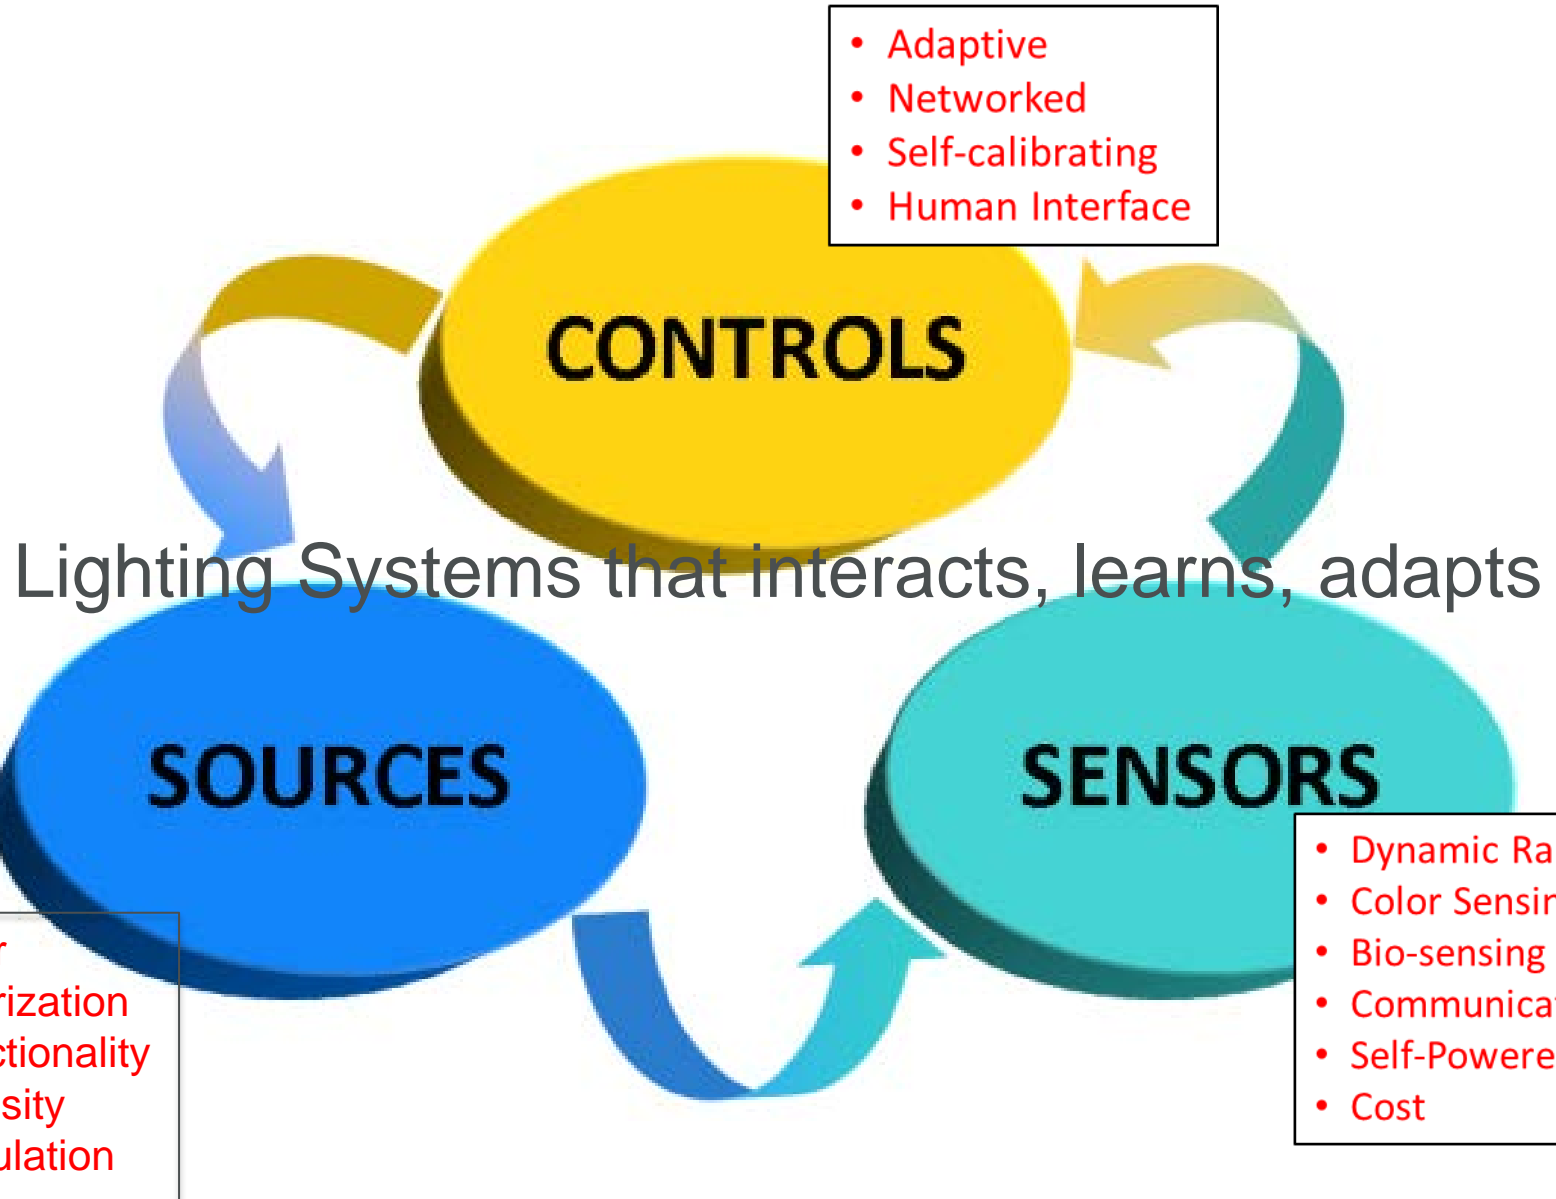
- Adaptive
- Networked
- Self-calibrating
- Human Interface

CONTROLS

Lighting Systems that interacts, learns, adapts

SOURCES

SENSORS

- Dynamic Ra
- Color Sensir
- Bio-sensing
- Communica
- Self-Powere
- Cost

r
rization
ctionality
sity
ulation